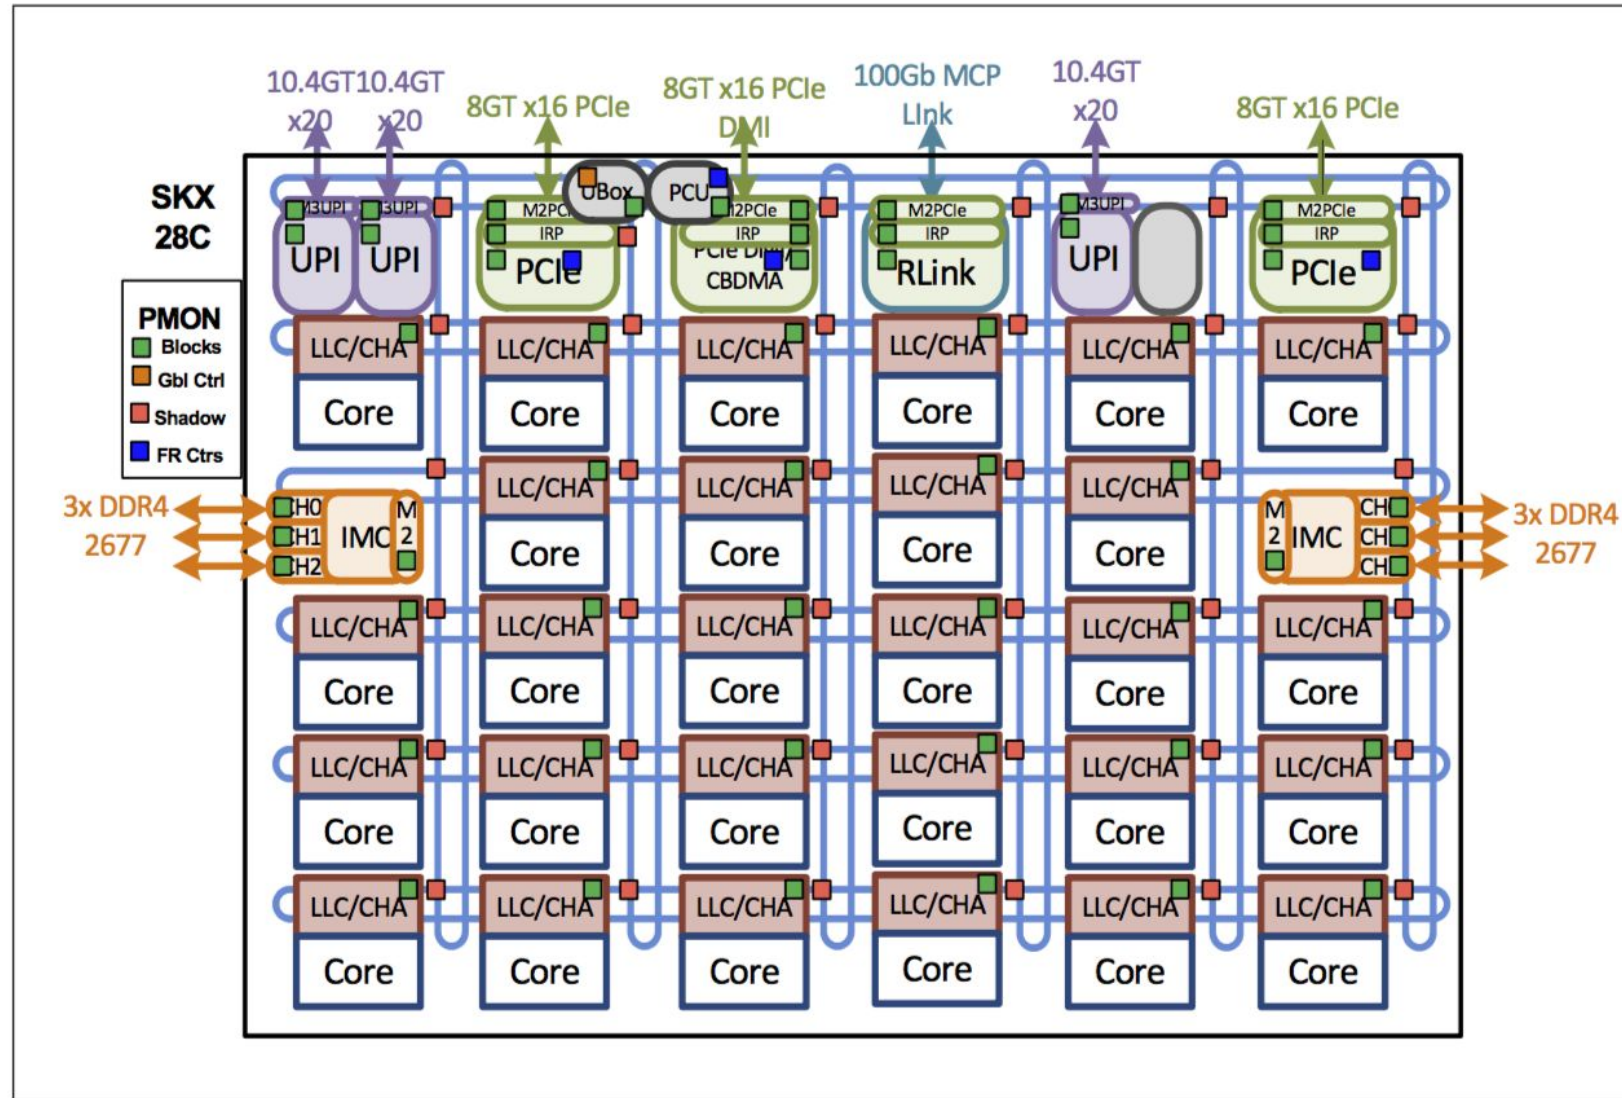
10.4GT x20 10.4GT x20

8GT x16 PCIe

8GT x16 PCIe DMI

100Gb MCP LInk

10.4GT x20

8GT x16 PCIe

SKX 28C

PMON
Blocks
Gbl Ctrl
Shadow
FR Ctrs

M3UPI M3UPI
UPI UPI

M2PCIe
IRP
PCIe

UBox PCU

M2PCIe
IRP
PCIe DMI
CBDMA

M2PCIe
IRP
RLink

M3UPI
UPI

M2PCIe
IRP
PCIe

LLC/CHA Core LLC/CHA Core LLC/CHA Core LLC/CHA Core LLC/CHA Core LLC/CHA Core

3x DDR4 2677

CH0 CH1 CH2 IMC M2

LLC/CHA Core LLC/CHA Core LLC/CHA Core LLC/CHA Core

M2 IMC CH CH CH

3x DDR4 2677

LLC/CHA Core LLC/CHA Core LLC/CHA Core LLC/CHA Core LLC/CHA Core LLC/CHA Core

LLC/CHA Core LLC/CHA Core LLC/CHA Core LLC/CHA Core LLC/CHA Core LLC/CHA Core

LLC/CHA Core LLC/CHA Core LLC/CHA Core LLC/CHA Core LLC/CHA Core LLC/CHA Core